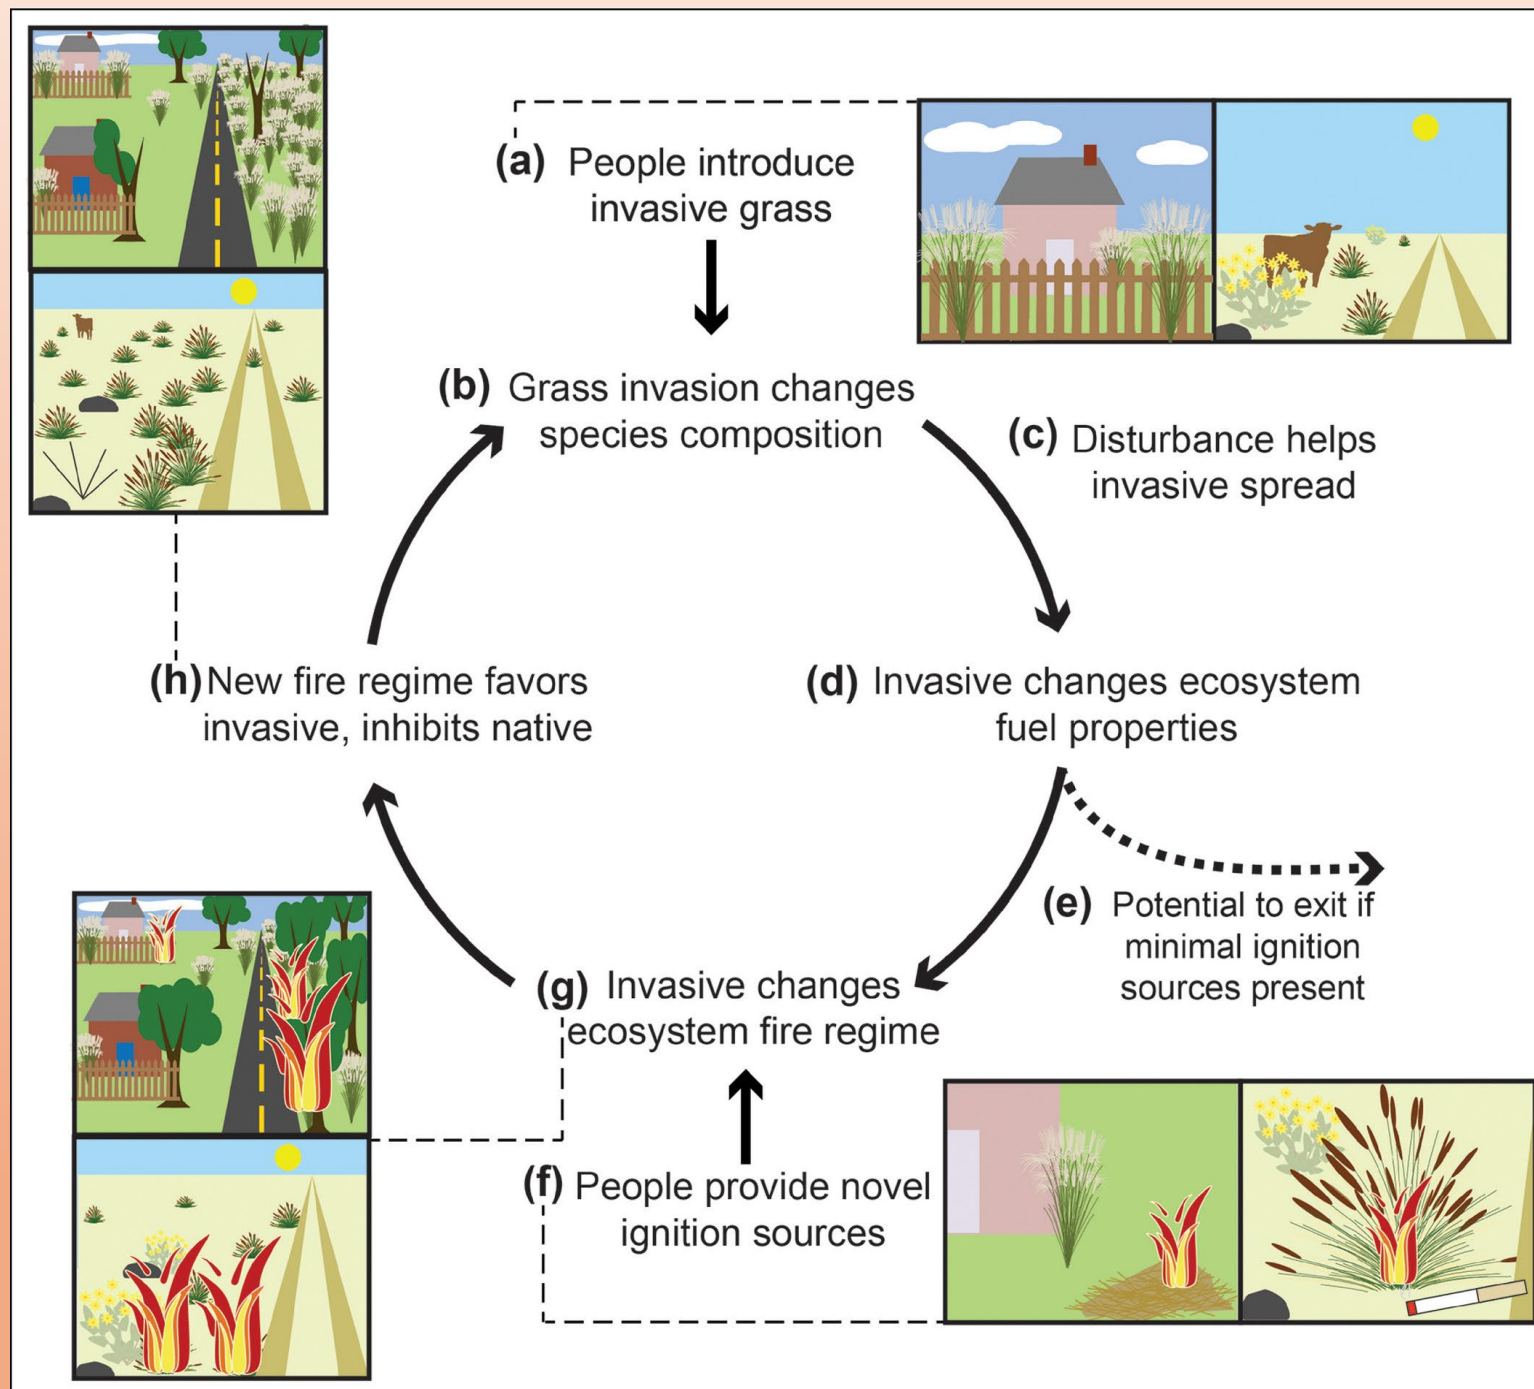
(a) People introduce invasive grass

(b) Grass invasion changes species composition

(c) Disturbance helps invasive spread

(d) Invasive changes ecosystem fuel properties

(e) Potential to exit if minimal ignition sources present

(g) Invasive changes ecosystem fire regime

(f) People provide novel ignition sources

(h) New fire regime favors invasive, inhibits native